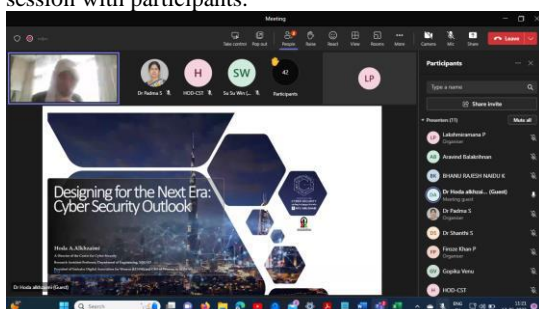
session with participants.

Meeting

Take control Pop out People Raise React View Rooms More Camera Mic Share Leave

Dr Padma S HOD-CST Sa Su Win (... 42 Participants LP

Designing for the Next Era: Cyber Security Outlook

Hoda A. Alkhzaimi

Dr Hoda alkhzaimi (Guest)

Participants

Type a name

Share invite

Presenters (11) Mute all

LP Lakshmiramana P Organizer

AB Aravind Balakrishnan

BR BHANU RAJESH NAIDU K

DH Dr Hoda alkhzai... (Guest) Meeting guest

Dr Padma S Organizer

DS Dr Shanthi S

FK Firoze Khan P Organizer

GV Gopika Venu

H HOD-CST